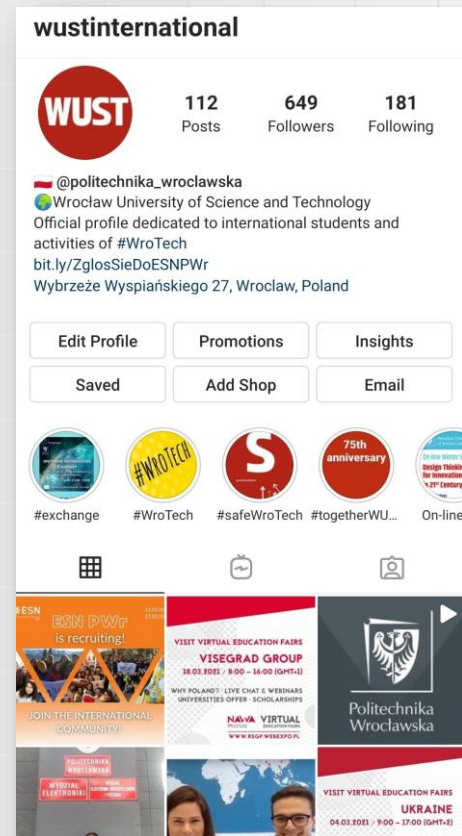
wustinternational

WUST

112 Posts
649 Followers
181 Following

@politechnika_wroclawska
Wrocław University of Science and Technology
Official profile dedicated to international students and activities of #WroTech
bit.ly/ZglosSieDoESNPWr
Wybrzeże Wyspiańskiego 27, Wroclaw, Poland

Edit Profile
Promotions
Insights
Saved
Add Shop
Email

#WROTECH
75th anniversary
Design Thinking for Innovation 21st Century

#exchange
#WroTech
#safeWroTech
#togetherWU...
On-line

ESN
ESN PWr is recruiting!
JOIN THE INTERNATIONAL COMMUNITY!

VISIT VIRTUAL EDUCATION FAIRS
VISEGRAD GROUP
18.03.2021 / 8:00 – 16:00 (GMT+1)
WHY POLAND? · LIVE CHAT & WEBINARS
UNIVERSITIES OFFER · SCHOLARSHIPS
NAWA VIRTUAL
WWW.RSGF.WEBEXPO.PL

Politechnika Wrocławska

POLITECHNIKA WROCŁAWSKA
WYDZIAŁ ELEKTRONIKI

VISIT VIRTUAL EDUCATION FAIRS
UKRAINE
04.03.2021 / 9:00 – 17:00 (GMT+2)